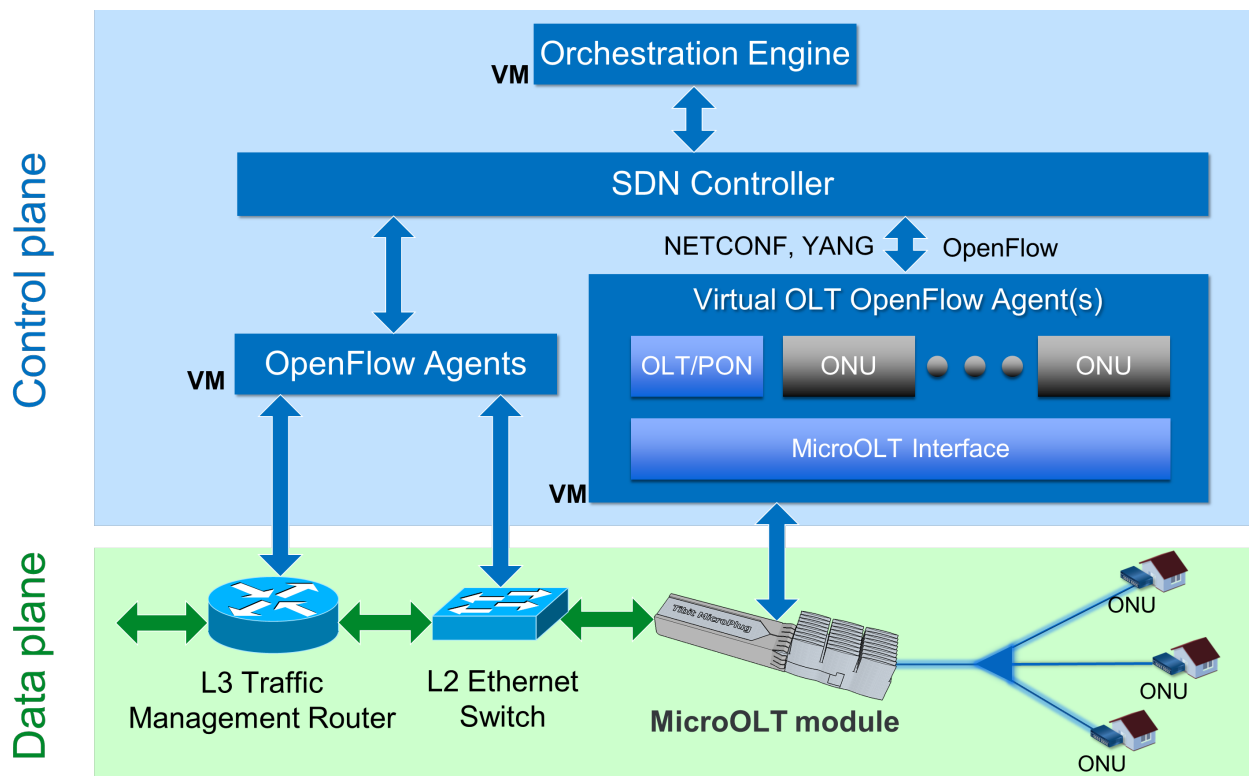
Control plane

VM Orchestration Engine

SDN Controller

NETCONF, YANG OpenFlow

Virtual OLT OpenFlow Agent(s)

OLT/PON ONU ONU

MicroOLT Interface

VM

VM OpenFlow Agents

Data plane

Tibit MicroPlug

ONU

ONU

ONU

L3 Traffic Management Router

L2 Ethernet Switch

MicroOLT module